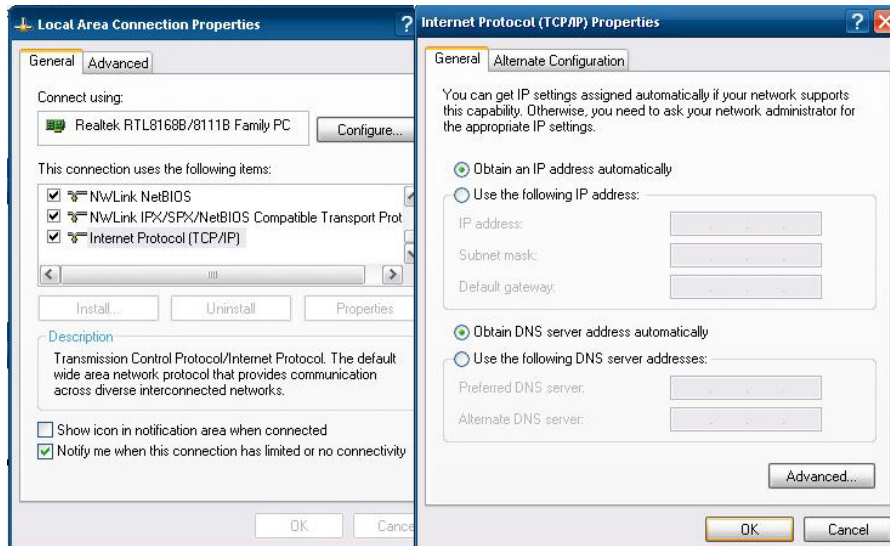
Local Area Connection Properties

General Advanced

Connect using:

Realtek RTL8168B/8111B Family PC

Configure...

This connection uses the following items:

☑ NWLink NetBIOS
☑ NWLink IPX/SPX/NetBIOS Compatible Transport Prot
☑ Internet Protocol (TCP/IP)

Install... Uninstall Properties

Description

Transmission Control Protocol/Internet Protocol. The default wide area network protocol that provides communication across diverse interconnected networks.

☐ Show icon in notification area when connected
☑ Notify me when this connection has limited or no connectivity

OK Cance

Internet Protocol (TCP/IP) Properties

General Alternate Configuration

You can get IP settings assigned automatically if your network supports this capability. Otherwise, you need to ask your network administrator for the appropriate IP settings.

◉ Obtain an IP address automatically
○ Use the following IP address:

IP address:
Subnet mask:
Default gateway:

◉ Obtain DNS server address automatically
○ Use the following DNS server addresses:

Preferred DNS server:
Alternate DNS server:

Advanced...

OK Cancel